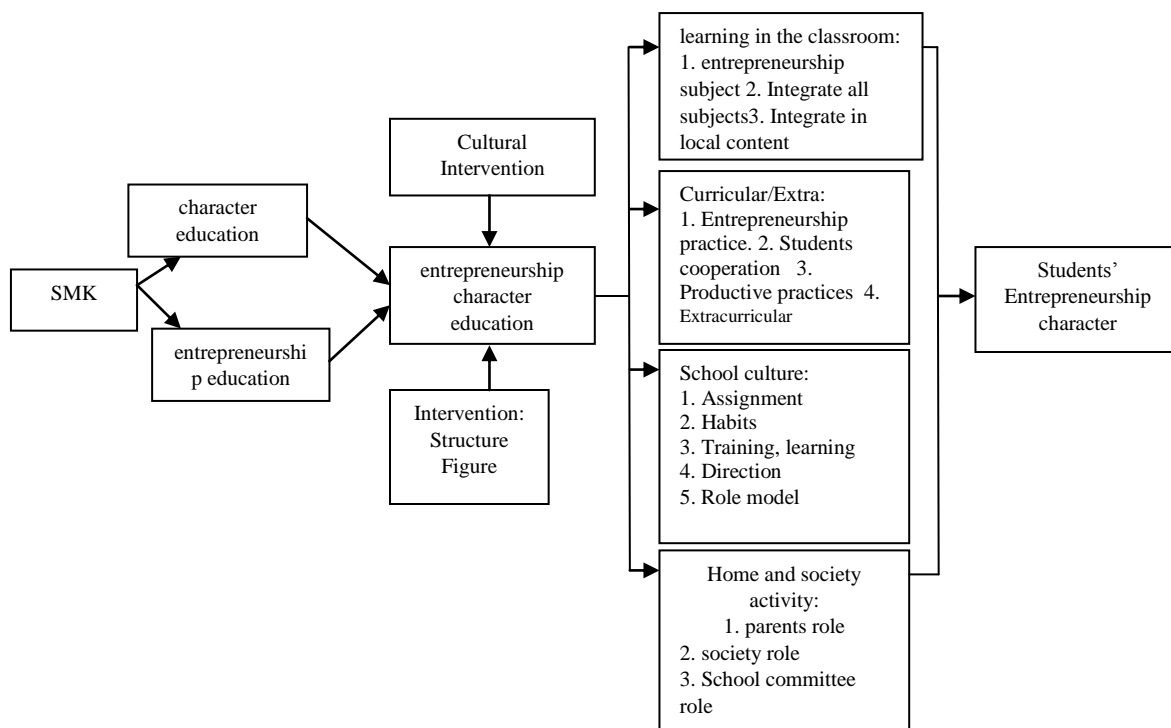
SMK

character education

entrepreneurship education

Cultural Intervention

entrepreneurship character education

Intervention: Structure Figure

learning in the classroom: 1. entrepreneurship subject 2. Integrate all subjects3. Integrate in local content

Curricular/Extra: 1. Entrepreneurship practice. 2. Students cooperation 3. Productive practices 4. Extracurricular

School culture:
1. Assignment
2. Habits
3. Training, learning
4. Direction
5. Role model

Home and society activity:
1. parents role
2. society role
3. School committee role

Students' Entrepreneurship character